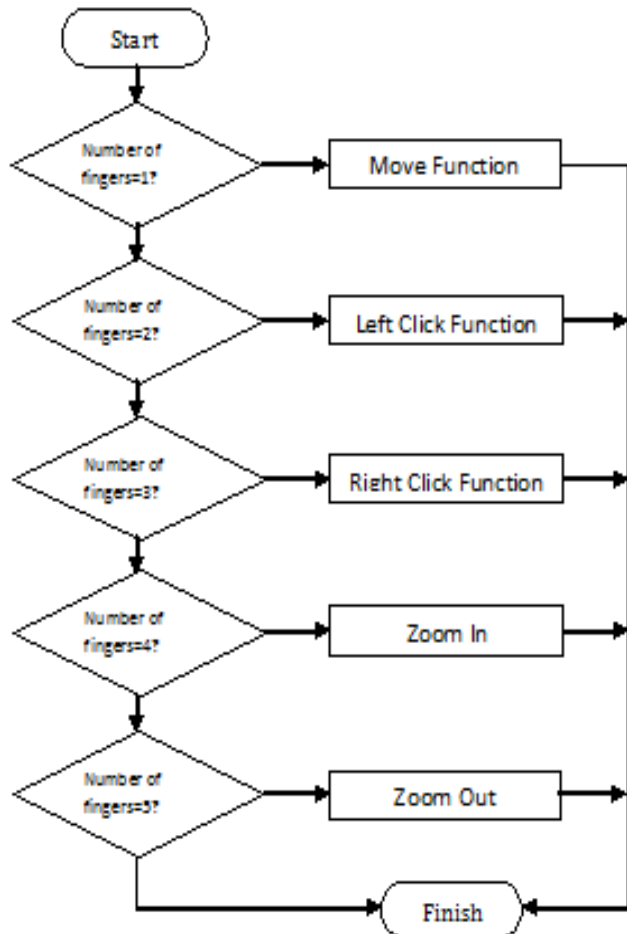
Start

Number of fingers=1?

Move Function

Number of fingers=2?

Left Click Function

Number of fingers=3?

Right Click Function

Number of fingers=4?

Zoom In

Number of fingers=5?

Zoom Out

Finish